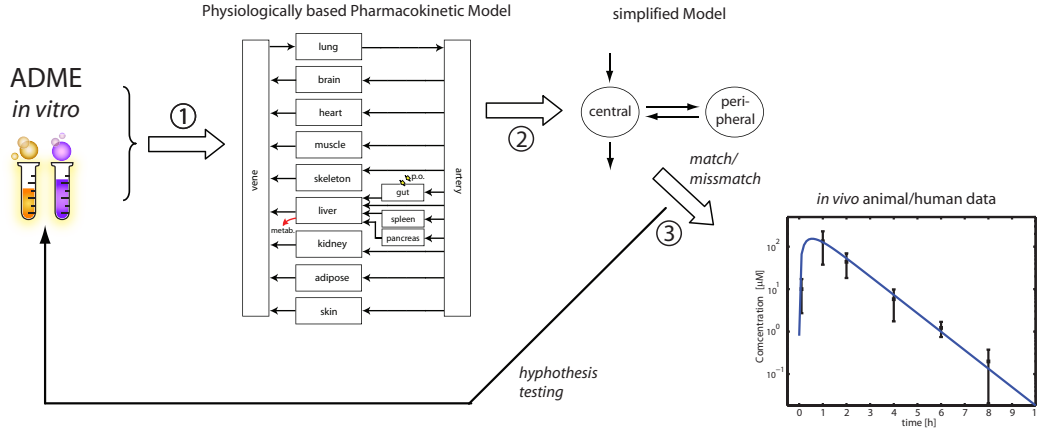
Physiologically based Pharmacokinetic Model

simplified Model

ADME
*in vitro*

①

lung
brain
heart
muscle
skeleton
liver
kidney
adipose
skin
gut
p.o.
spleen
pancreas
metab.
vene
artery

②

central
peri-
pheral

match/
missmatch

③

*in vivo* animal/human data

$10^2$
$10^1$
$10^0$
$10^{-1}$
Concentration [µM]
0 1 2 3 4 5 6 7 8 9 1
time [h]

*hyphothesis testing*